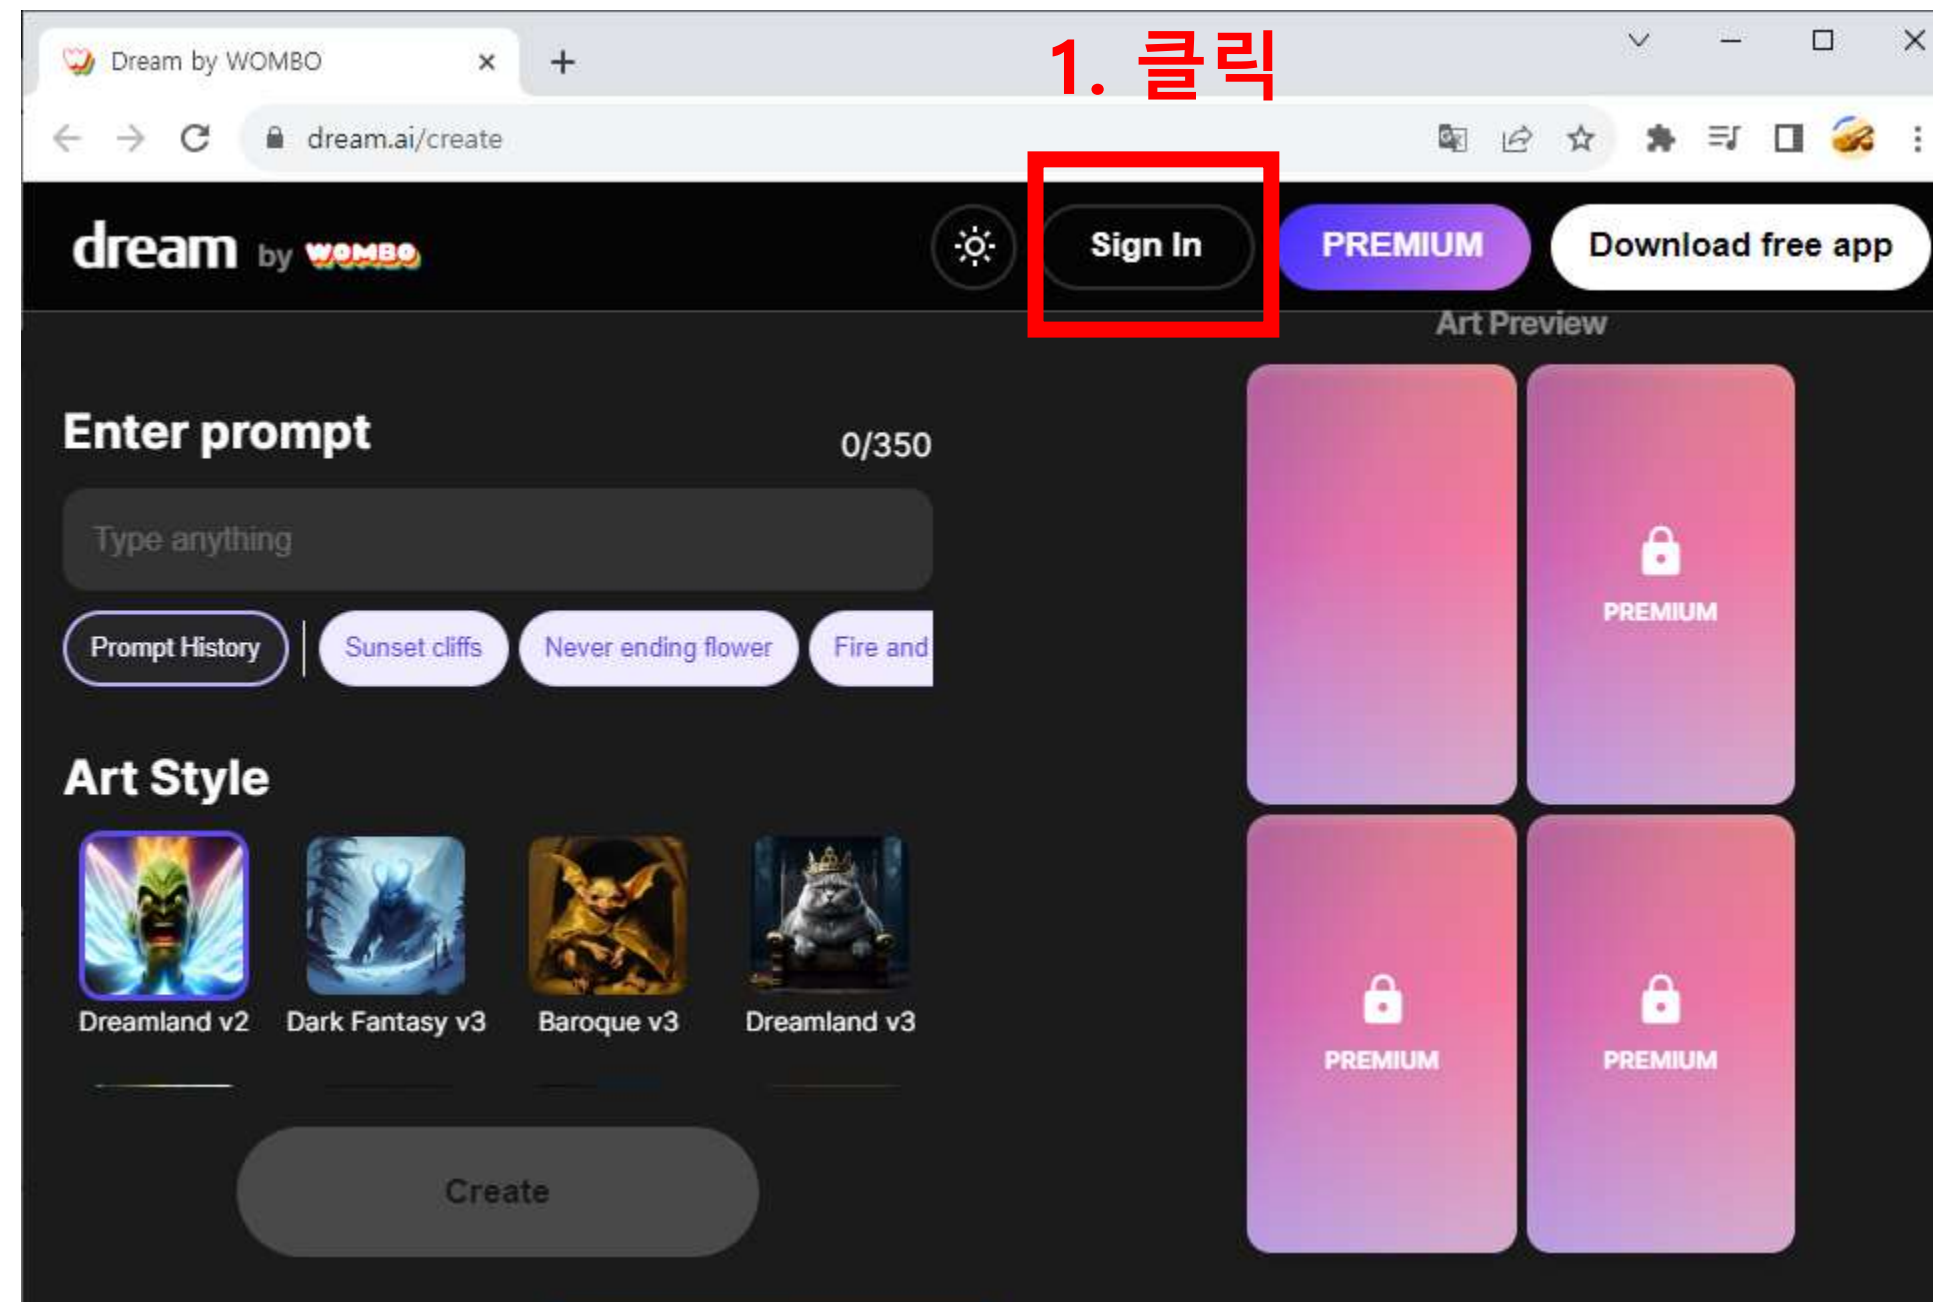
Dream by WOMBO ×
+

1. 클릭

dream.ai/create

dream by WOMBO

Sign In

PREMIUM

Download free app

Art Preview

Enter prompt

0/350

Type anything

Prompt History

Sunset cliffs

Never ending flower

Fire and

Art Style

Dreamland v2

Dark Fantasy v3

Baroque v3

Dreamland v3

Create

PREMIUM

PREMIUM

PREMIUM